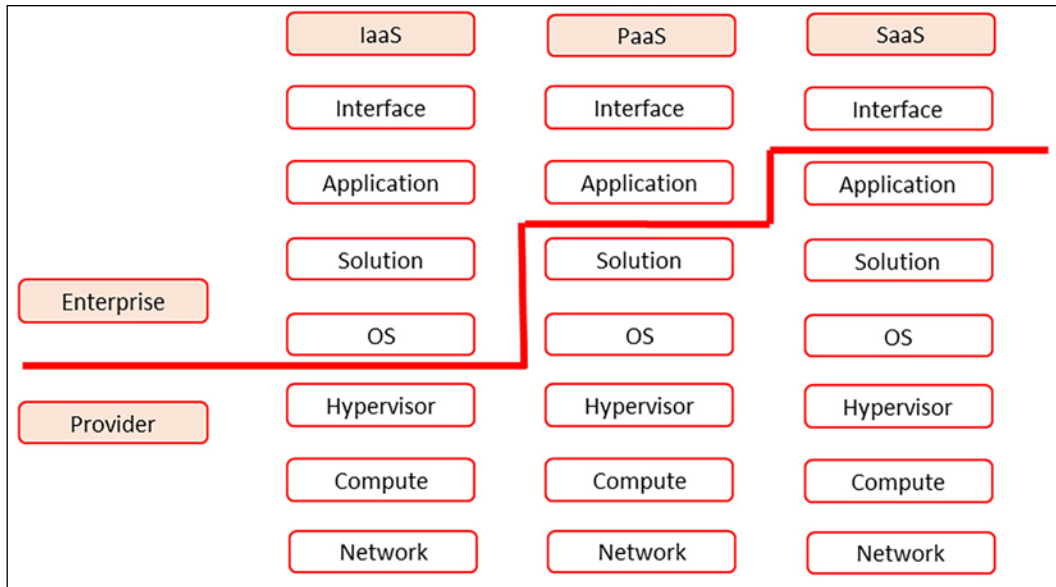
IaaS

Interface

Application

Solution

OS

Hypervisor

Compute

Network

PaaS

Interface

Application

Solution

OS

Hypervisor

Compute

Network

SaaS

Interface

Application

Solution

OS

Hypervisor

Compute

Network

Enterprise

Provider